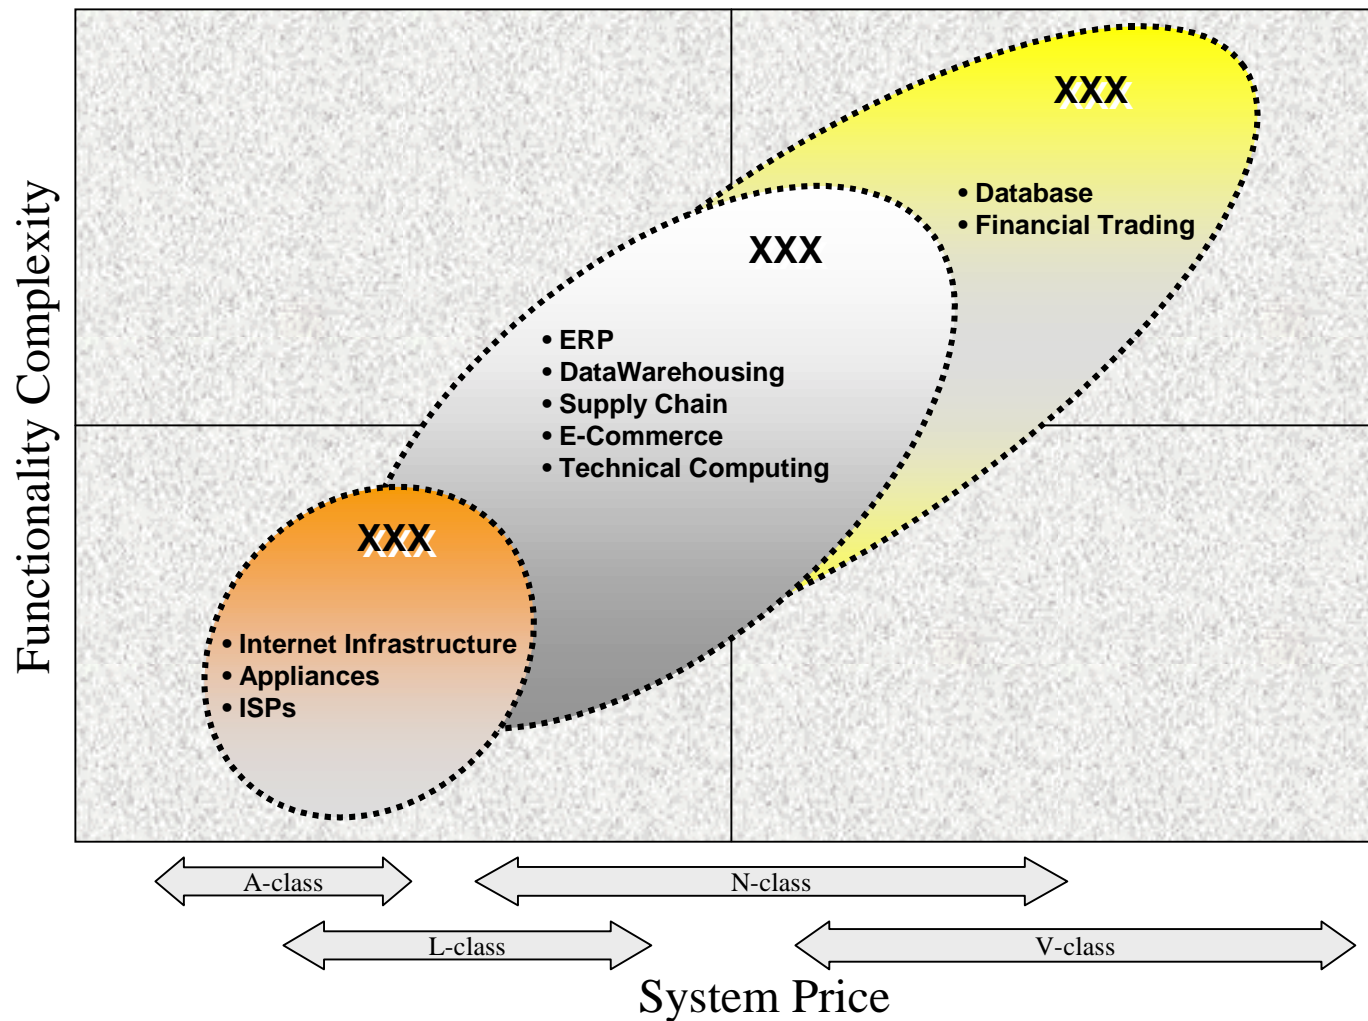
Functionality Complexity

XXX

• Database
• Financial Trading

XXX

• ERP
• DataWarehousing
• Supply Chain
• E-Commerce
• Technical Computing

XXX

• Internet Infrastructure
• Appliances
• ISPs

A-class

N-class

L-class

V-class

System Price